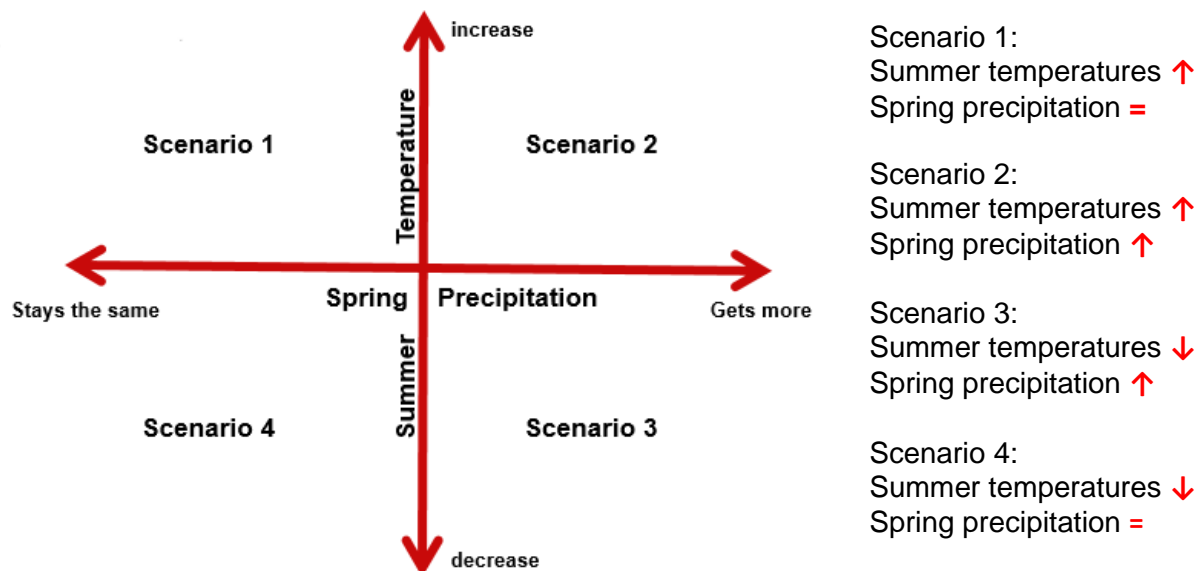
increase

Scenario 1

Temperature

Scenario 2

Stays the same

Spring Precipitation

Gets more

Summer

Scenario 4

Scenario 3

decrease

Scenario 1:
Summer temperatures ↑
Spring precipitation =

Scenario 2:
Summer temperatures ↑
Spring precipitation ↑

Scenario 3:
Summer temperatures ↓
Spring precipitation ↑

Scenario 4:
Summer temperatures ↓
Spring precipitation =